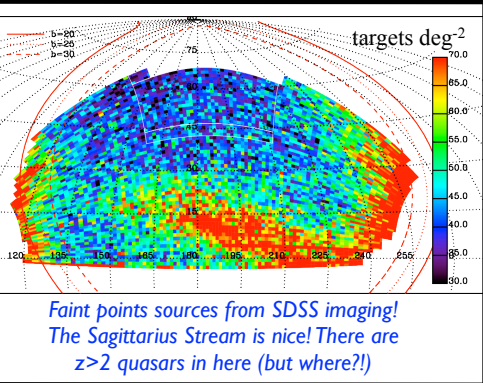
b=20
b=25
b=30
targets deg$^{-2}$
75
70.0
65.0
60.0
55.0
50.0
45.0
40.0
35.0
30.0
15
120
135
150
165
180
195
210
225
240
255
Faint points sources from SDSS imaging! The Sagittarius Stream is nice! There are z>2 quasars in here (but where?!)